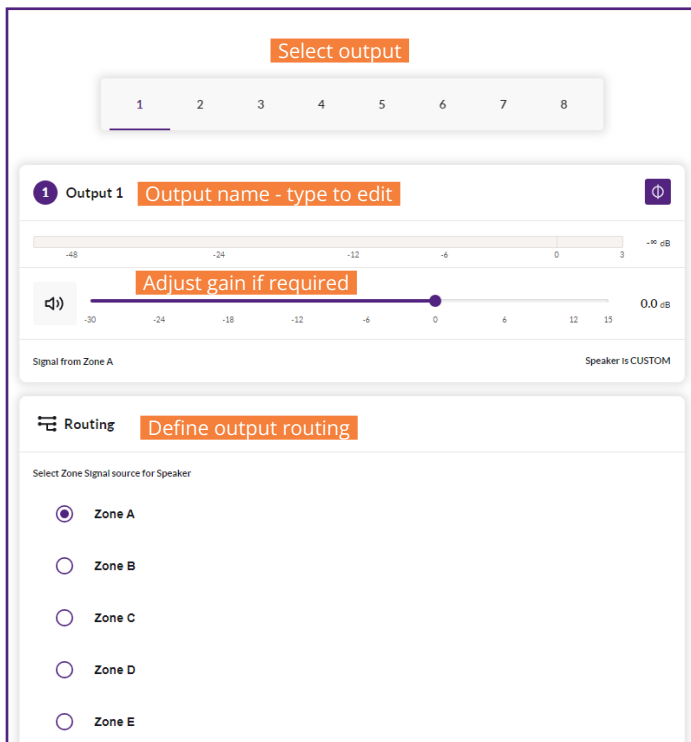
Select output

1 2 3 4 5 6 7 8

1 Output 1 Output name - type to edit

-48 -24 -12 -6 0 3

$-\infty$ dB

Adjust gain if required

-30 -24 -18 -12 -6 0 6 12 15

0.0 dB

Signal from Zone A

Speaker is CUSTOM

Routing Define output routing

Select Zone Signal source for Speaker

Zone A

Zone B

Zone C

Zone D

Zone E